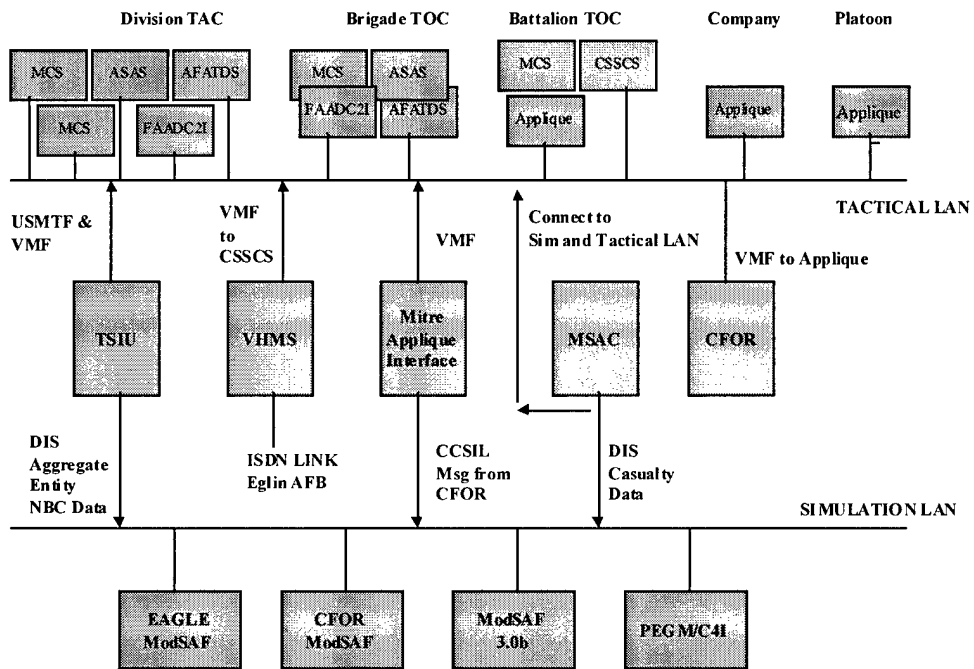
Division TAC

Brigade TOC

Battalion TOC

Company

Platoon

MCS

ASAS

AFATDS

MCS

FAADC2I

MCS

ASAS

FAADC2I

AFATDS

MCS

CSSCS

Applique

Applique

Applique

TACTICAL LAN

USMTF & VMF

VMF to CSSCS

VMF

Connect to Sim and Tactical LAN

VMF to Applique

TSIU

VHMS

Mitre Applique Interface

MSAC

CFOR

DIS Aggregate Entity NBC Data

ISDN LINK Eglin AFB

CCSIL Msg from CFOR

DIS Casualty Data

SIMULATION LAN

EAGLE ModSAF

CFOR ModSAF

ModSAF 3.0b

PEG M/C4I